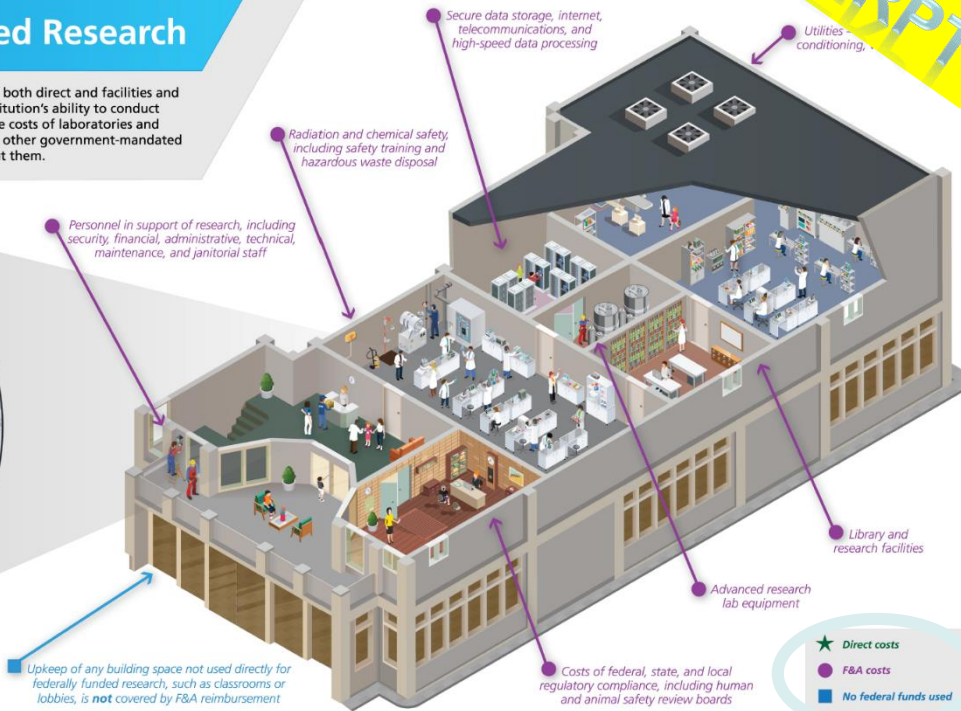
ed Research

both direct and facilities and itution's ability to conduct e costs of laboratories and other government-mandated t them.

Secure data storage, internet, telecommunications, and high-speed data processing

Utilities – conditioning,

Radiation and chemical safety, including safety training and hazardous waste disposal

Personnel in support of research, including security, financial, administrative, technical, maintenance, and janitorial staff

Library and research facilities

Advanced research lab equipment

Upkeep of any building space not used directly for federally funded research, such as classrooms or lobbies, is **not** covered by F&A reimbursement

Costs of federal, state, and local regulatory compliance, including human and animal safety review boards

Direct costs
F&A costs
No federal funds used